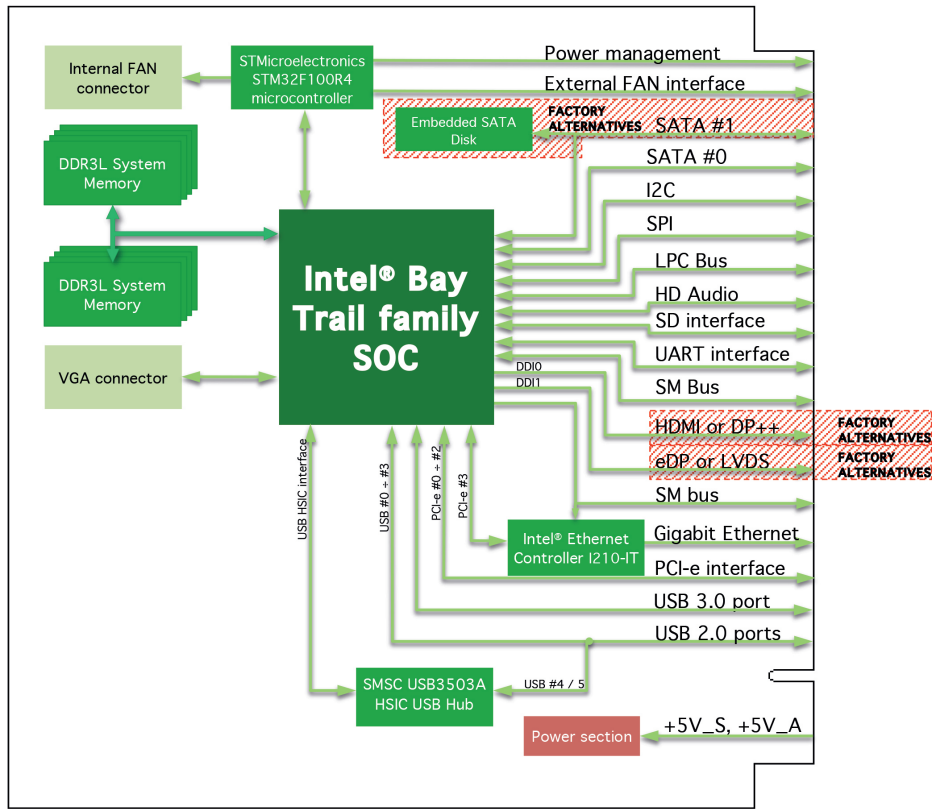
Internal FAN connector

STMicroelectronics STM32F100R4 microcontroller

Power management

External FAN interface

Embedded SATA Disk

FACTORY ALTERNATIVES

SATA #1

DDR3L System Memory

DDR3L System Memory

SATA #0

I2C

SPI

Intel® Bay Trail family SOC

LPC Bus

HD Audio

SD interface

UART interface

VGA connector

DDI0

DDI1

SM Bus

HDMI or DP++

FACTORY ALTERNATIVES

eDP or LVDS

FACTORY ALTERNATIVES

SM bus

USB HSIC interface

USB #0 ÷ #3

PCI-e #0 ÷ #2

PCI-e #3

Intel® Ethernet Controller I210-IT

Gigabit Ethernet

PCI-e interface

USB 3.0 port

USB 2.0 ports

SMSC USB3503A HSIC USB Hub

USB #4 / 5

Power section

+5V_S, +5V_A